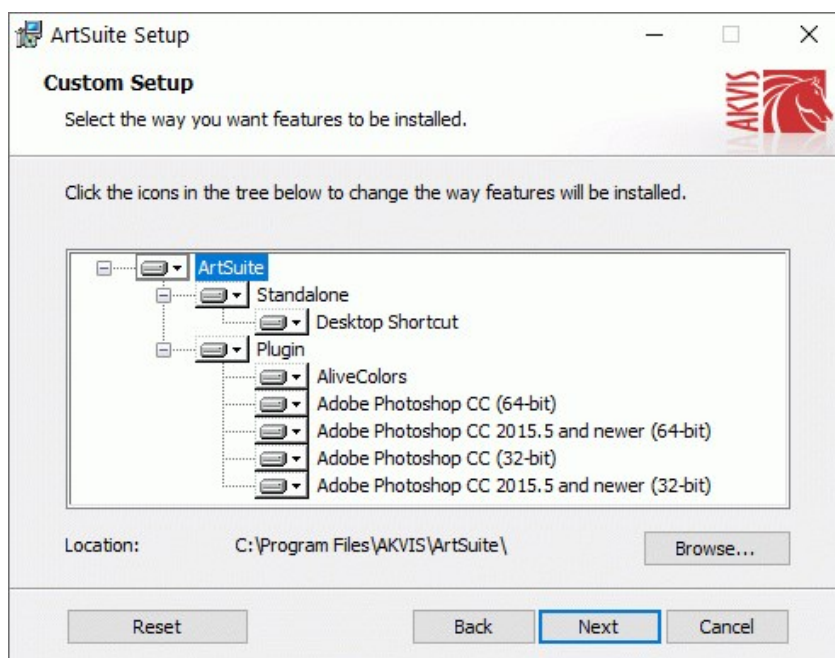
ArtSuite Setup

Custom Setup

Select the way you want features to be installed.

AKVIS

Click the icons in the tree below to change the way features will be installed.

ArtSuite
Standalone
Desktop Shortcut
Plugin
AliveColors
Adobe Photoshop CC (64-bit)
Adobe Photoshop CC 2015.5 and newer (64-bit)
Adobe Photoshop CC (32-bit)
Adobe Photoshop CC 2015.5 and newer (32-bit)

Location: C:\Program Files\AKVIS\ArtSuite\

Browse...

Reset

Back

Next

Cancel